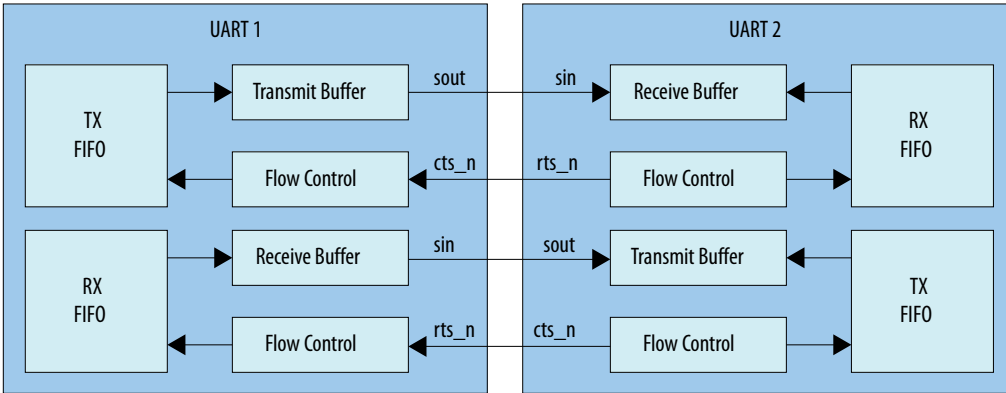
UART 1

TX
FIFO

Transmit Buffer

sout

Flow Control

cts_n

RX
FIFO

Receive Buffer

sin

Flow Control

rts_n

UART 2

sin

Receive Buffer

RX
FIFO

rts_n

Flow Control

sout

Transmit Buffer

TX
FIFO

cts_n

Flow Control